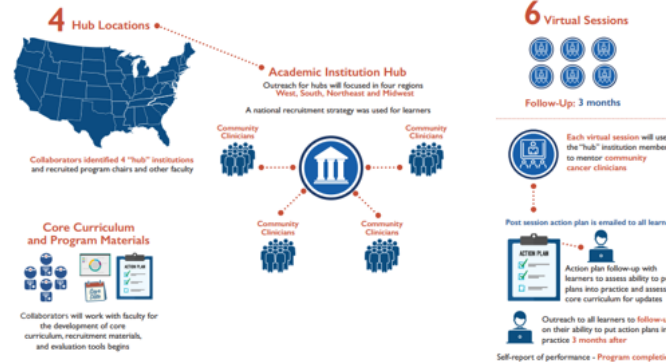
4 Hub Locations

Collaborators identified 4 "hub" institutions and recruited program chairs and other faculty

Academic Institution Hub

Outreach for hubs will focused in four regions West, South, Northeast and Midwest

A national recruitment strategy was used for learners

Community Clinicians

Community Clinicians

Community Clinicians

Community Clinicians

Core Curriculum and Program Materials

ACTION PLAN

Collaborators will work with faculty for the development of core curriculum, recruitment materials, and evaluation tools begins

6 Virtual Sessions

Follow-Up: 3 months

Each virtual session will use the "hub" institution member to mentor community cancer clinicians

Post session action plan is emailed to all learn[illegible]

ACTION PLAN

Action plan follow-up with learners to assess ability to p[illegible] plans into practice and assess core curriculum for updates

Outreach to all learners to follow-u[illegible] on their ability to put action plans in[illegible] practice 3 months after

Self-report of performance - Program complete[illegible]